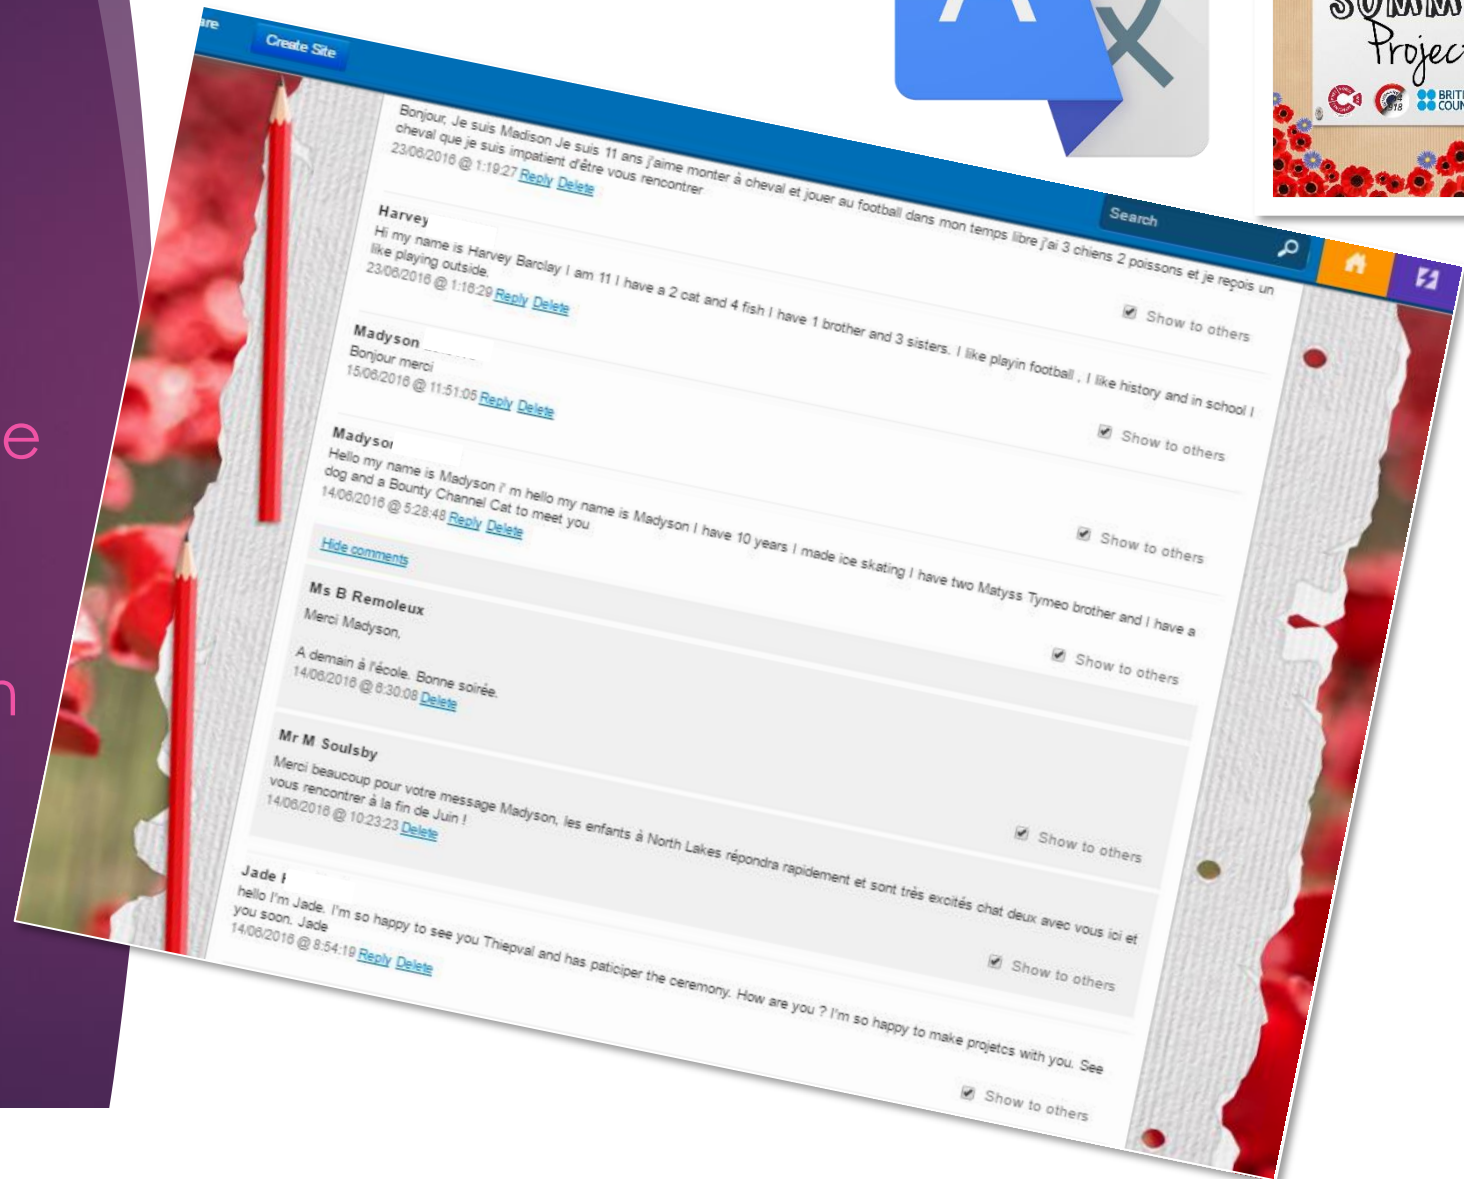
e

n

Create Site

Search

Bonjour, Je suis Madison Je suis 11 ans j'aime monter à cheval et jouer au football dans mon temps libre j'ai 3 chiens 2 poissons et je reçois un cheval que je suis impatient d'être vous rencontrer
23/06/2016 @ 1:19:27 Reply Delete

Harvey
Hi my name is Harvey Barclay I am 11 I have a 2 cat and 4 fish I have 1 brother and 3 sisters. I like playin football , I like history and in school I like playing outside.
23/06/2016 @ 1:18:29 Reply Delete
Show to others

Madyson
Bonjour merci
15/06/2016 @ 11:51:05 Reply Delete
Show to others

Madyson
Hello my name is Madyson i' m hello my name is Madyson I have 10 years I made ice skating I have two Matyss Tymeo brother and I have a dog and a Bounty Channel Cat to meet you
14/06/2016 @ 5:28:48 Reply Delete
Show to others

Hide comments

Ms B Remoleux
Merci Madyson,

A demain à l'école. Bonne soirée.
14/06/2016 @ 6:30:08 Delete
Show to others

Mr M Soulsby
Merci beaucoup pour votre message Madyson, les enfants à North Lakes répondra rapidement et sont très excités chat deux avec vous ici et vous rencontrer à la fin de Juin !
14/06/2016 @ 10:23:23 Delete
Show to others

Jade
hello I'm Jade. I'm so happy to see you Thiepval and has paticiper the ceremony. How are you ? I'm so happy to make projetcs with you. See you soon. Jade
14/06/2016 @ 8:54:19 Reply Delete
Show to others

Show to others

Projec
BRIT COUN